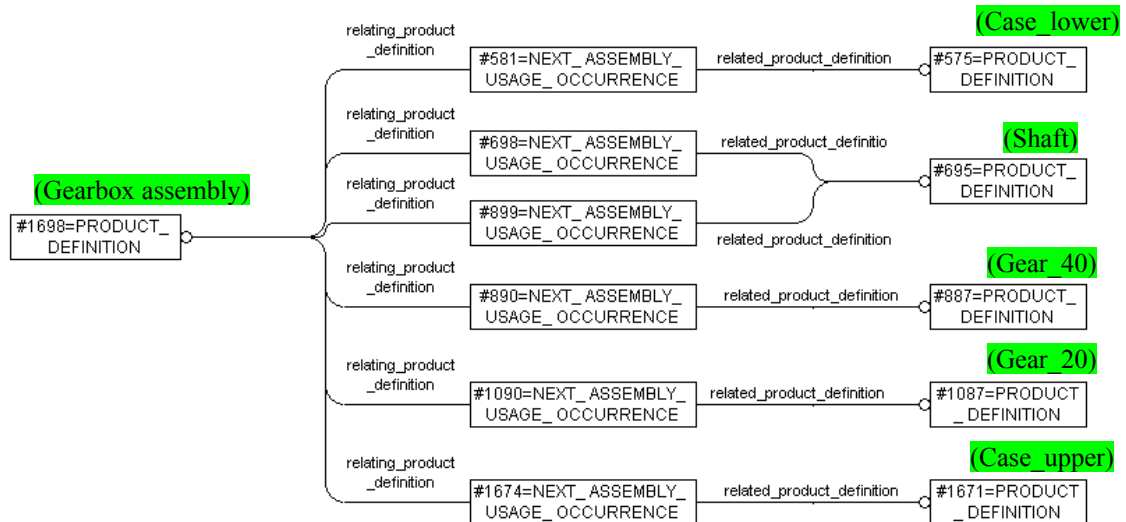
(Gearbox assembly)
#1698=PRODUCT_ DEFINITION

relating_product _definition
#581=NEXT_ ASSEMBLY_ USAGE_ OCCURRENCE
related_product_definition
(Case_lower)
#575=PRODUCT_ DEFINITION

relating_product _definition
#698=NEXT_ ASSEMBLY_ USAGE_ OCCURRENCE
related_product_definitio
(Shaft)
#695=PRODUCT_ DEFINITION

relating_product _definition
#899=NEXT_ ASSEMBLY_ USAGE_ OCCURRENCE
related_product_definition

relating_product _definition
#890=NEXT_ ASSEMBLY_ USAGE_ OCCURRENCE
related_product_definition
(Gear_40)
#887=PRODUCT_ DEFINITION

relating_product _definition
#1090=NEXT_ ASSEMBLY_ USAGE_ OCCURRENCE
related_product_definition
(Gear_20)
#1087=PRODUCT _DEFINITION

relating_product _definition
#1674=NEXT_ ASSEMBLY_ USAGE_ OCCURRENCE
related_product_definition
(Case_upper)
#1671=PRODUCT _DEFINITION